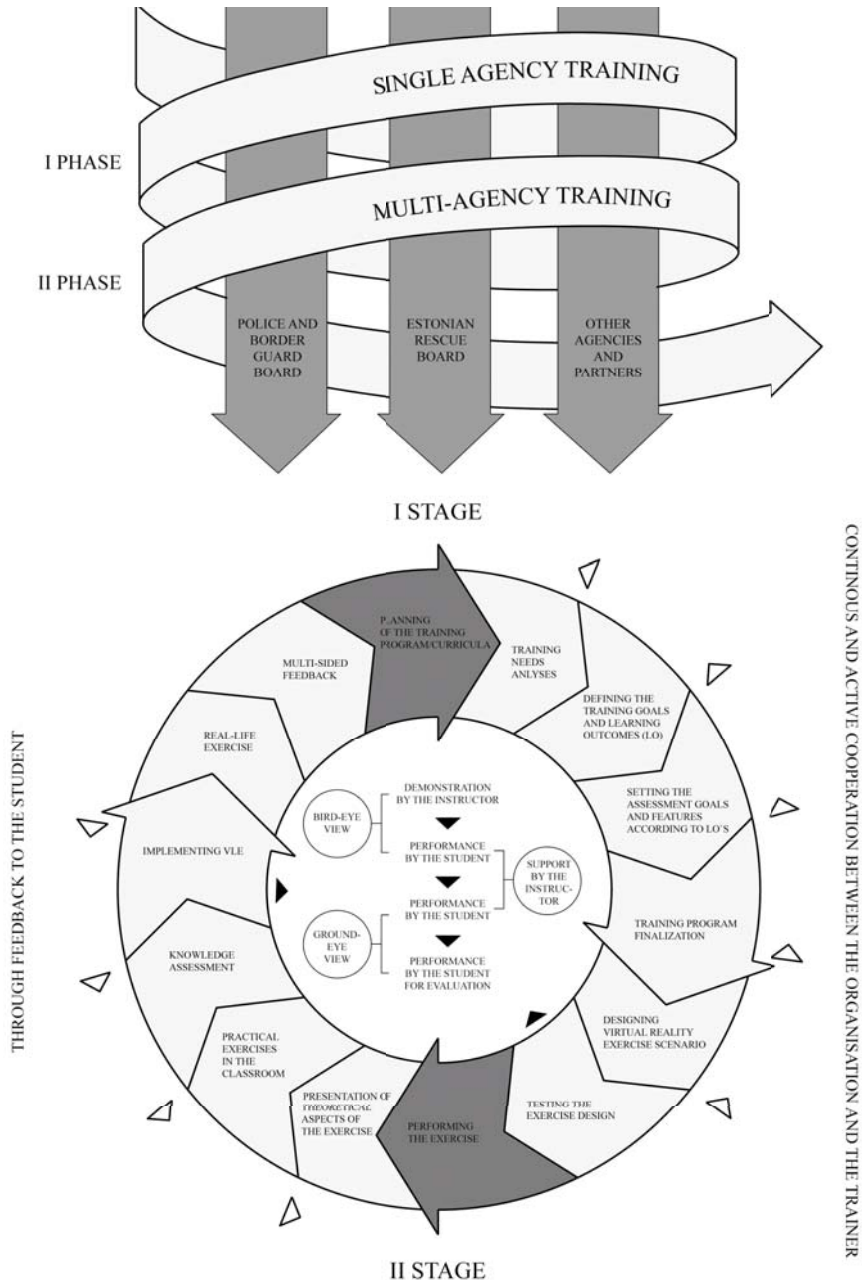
SINGLE AGENCY TRAINING

I PHASE

MULTI-AGENCY TRAINING

II PHASE

POLICE AND BORDER GUARD BOARD

ESTONIAN RESCUE BOARD

OTHER AGENCIES AND PARTNERS

I STAGE

CONTINOUS AND ACTIVE COOPERATION BETWEEN THE ORGANISATION AND THE TRAINER

THROUGH FEEDBACK TO THE STUDENT

P.ANNING OF THE TRAINING PROGRAM/CURRICULA

TRAINING NEEDS ANLYSES

DEFINING THE TRAINING GOALS AND LEARNING OUTCOMES (LO)

SETTING THE ASSESSMENT GOALS AND FEATURES ACCORDING TO LO`S

TRAINING PROGRAM FINALIZATION

DESIGNING VIRTUAL REALITY EXERCISE SCENARIO

TESTING THE EXERCISE DESIGN

PERFORMING THE EXERCISE

PRESENTATION OF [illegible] ASPECTS OF THE EXERCISE

PRACTICAL EXERCISES IN THE CLASSROOM

KNOWLEDGE ASSESSMENT

IMPLEMENTING VLE

REAL-LIFE EXERCISE

MULTI-SIDED FEEDBACK

BIRD-EYE VIEW

DEMONSTRATION BY THE INSTRUCTOR

PERFORMANCE BY THE STUDENT

SUPPORT BY THE INSTRUCTOR

PERFORMANCE BY THE STUDENT

GROUND-EYE VIEW

PERFORMANCE BY THE STUDENT FOR EVALUATION

II STAGE